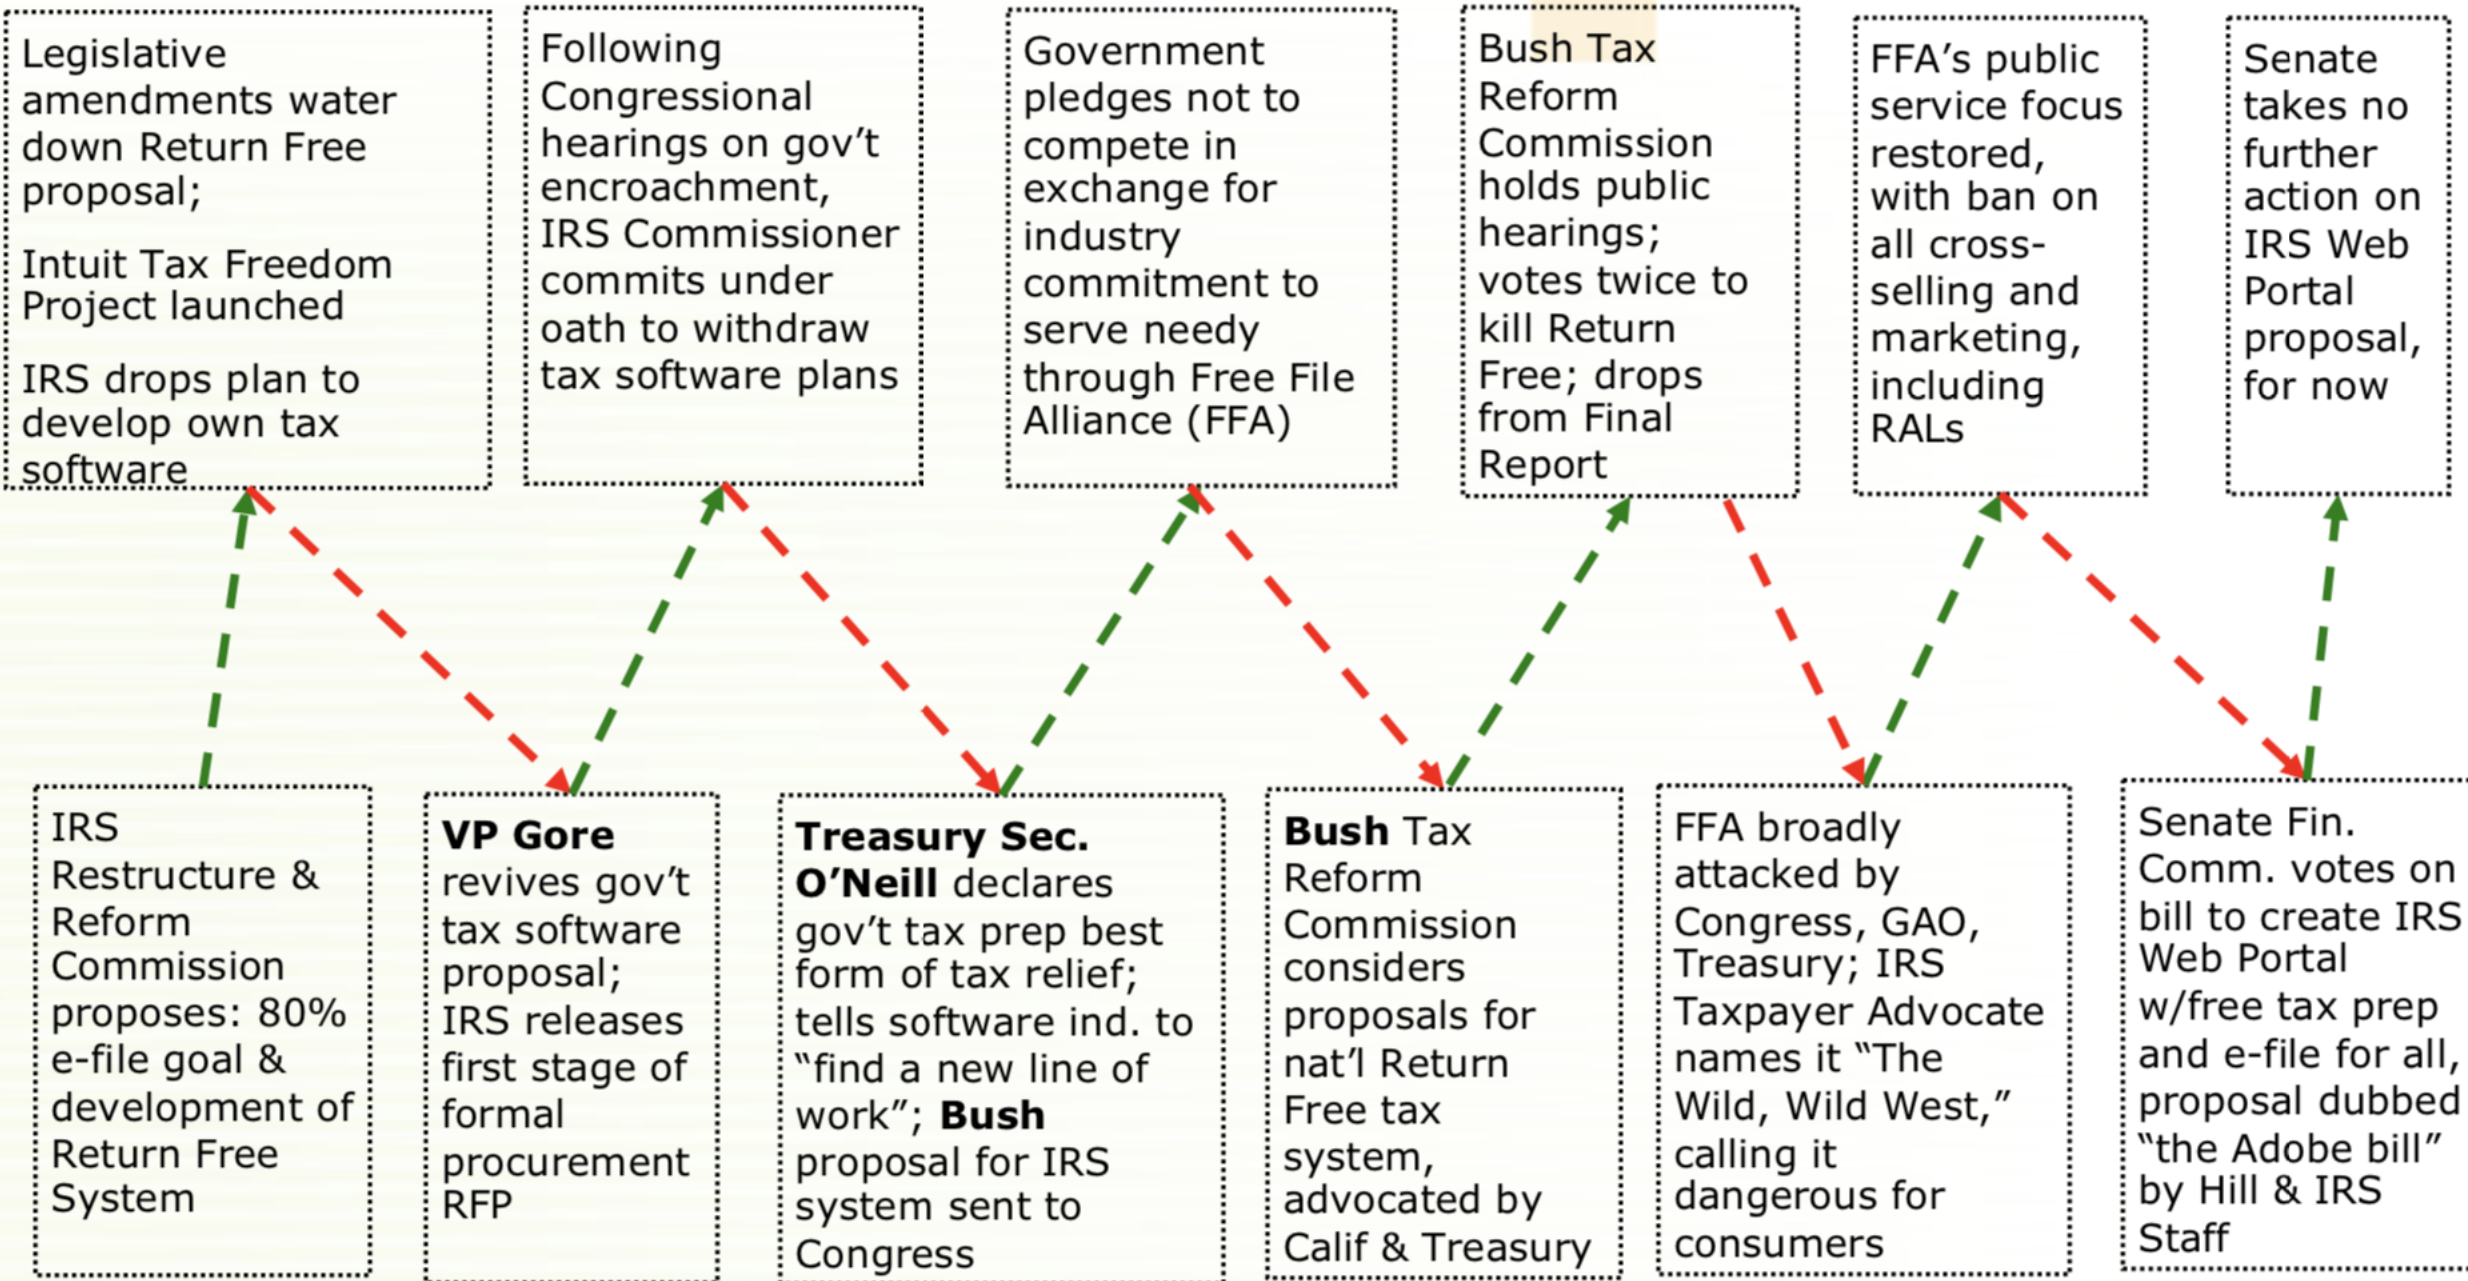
Legislative amendments water down Return Free proposal;

Intuit Tax Freedom Project launched

IRS drops plan to develop own tax software

Following Congressional hearings on gov't encroachment, IRS Commissioner commits under oath to withdraw tax software plans

Government pledges not to compete in exchange for industry commitment to serve needy through Free File Alliance (FFA)

Bush Tax Reform Commission holds public hearings; votes twice to kill Return Free; drops from Final Report

FFA's public service focus restored, with ban on all cross-selling and marketing, including RALs

Senate takes no further action on IRS Web Portal proposal, for now

IRS Restructure & Reform Commission proposes: 80% e-file goal & development of Return Free System

**VP Gore** revives gov't tax software proposal; IRS releases first stage of formal procurement RFP

**Treasury Sec. O'Neill** declares gov't tax prep best form of tax relief; tells software ind. to "find a new line of work"; **Bush** proposal for IRS system sent to Congress

**Bush** Tax Reform Commission considers proposals for nat'l Return Free tax system, advocated by Calif & Treasury

FFA broadly attacked by Congress, GAO, Treasury; IRS Taxpayer Advocate names it "The Wild, Wild West," calling it dangerous for consumers

Senate Fin. Comm. votes on bill to create IRS Web Portal w/free tax prep and e-file for all, proposal dubbed "the Adobe bill" by Hill & IRS Staff